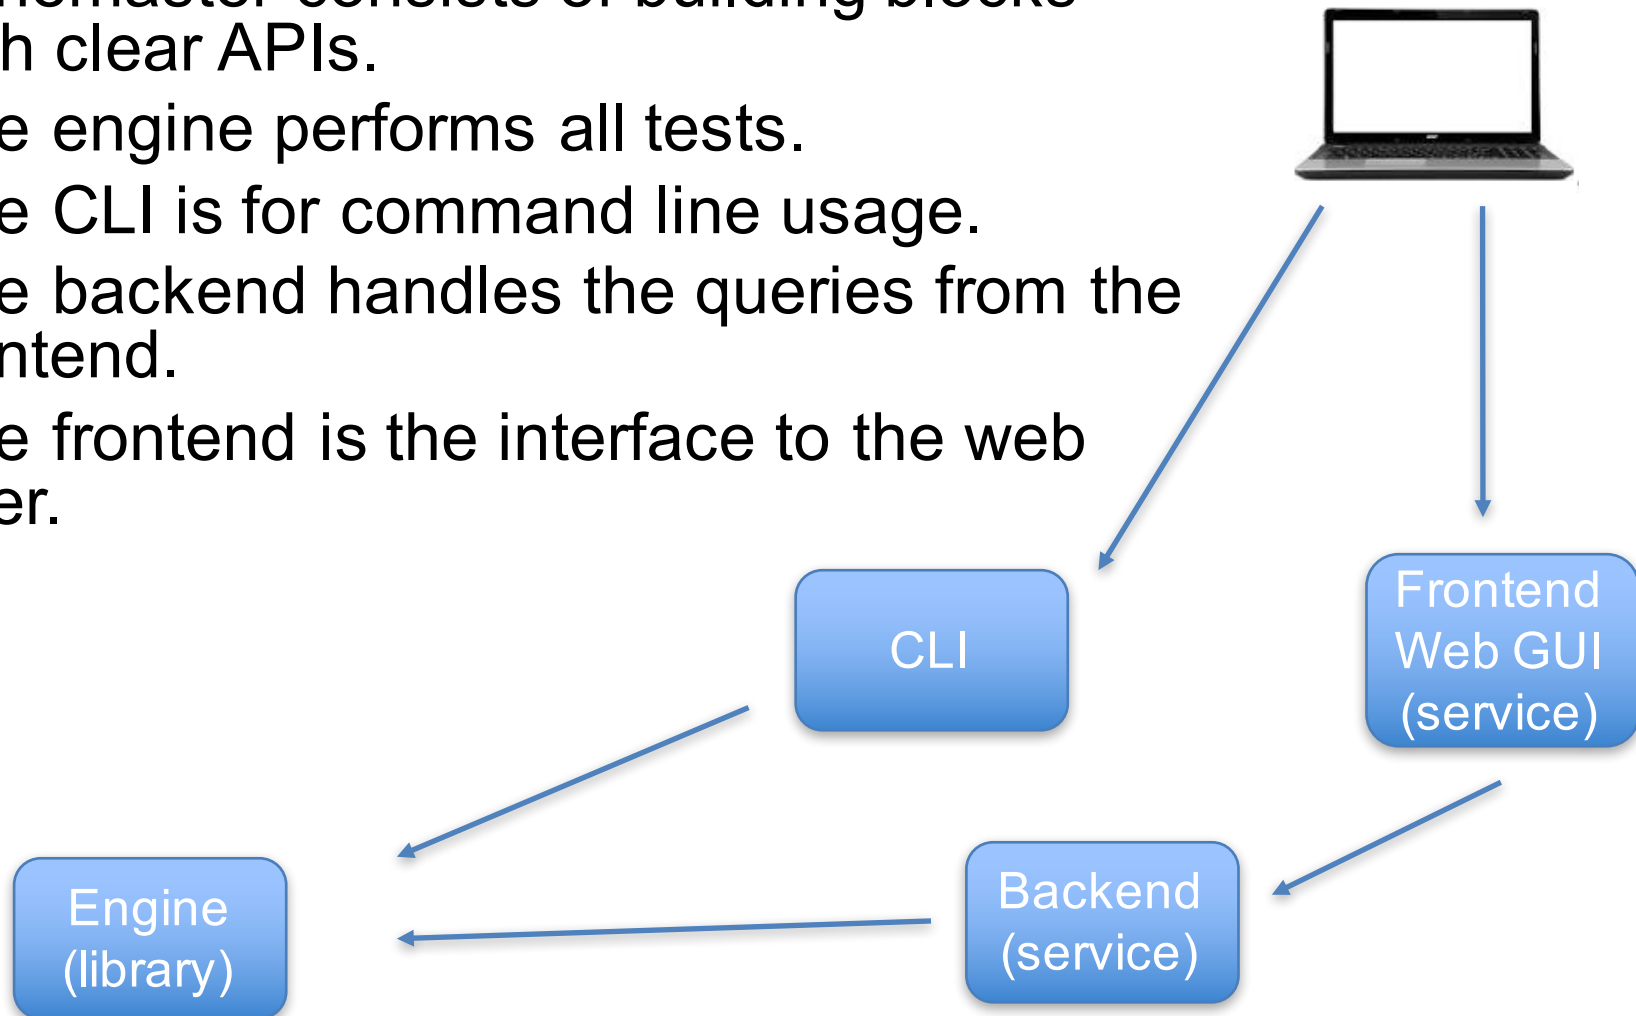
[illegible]
h clear APIs.

e engine performs all tests.

e CLI is for command line usage.

e backend handles the queries from the ntend.

e frontend is the interface to the web er.

CLI

Frontend Web GUI (service)

Engine (library)

Backend (service)